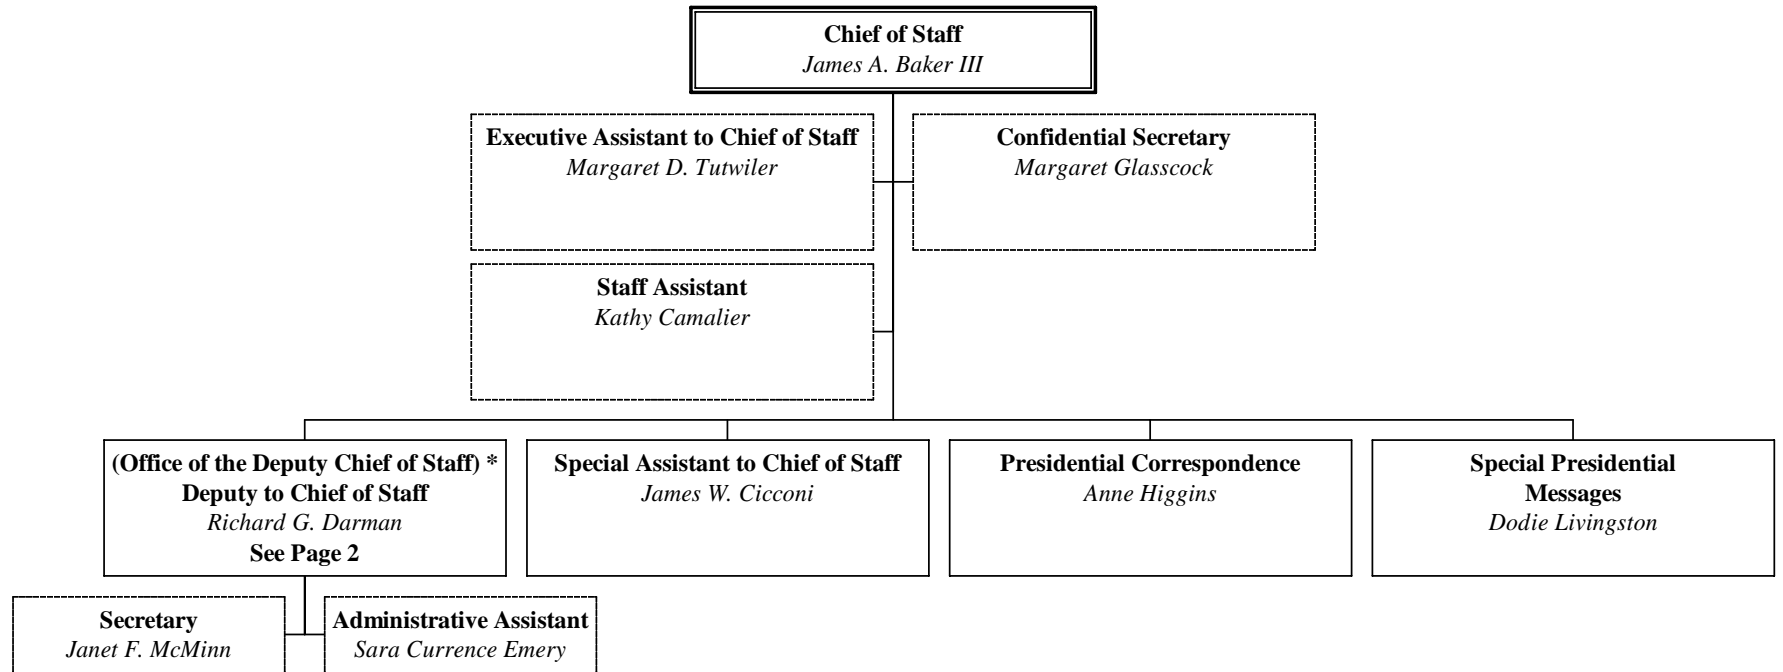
Chief of Staff
James A. Baker III

Executive Assistant to Chief of Staff
Margaret D. Tutwiler

Confidential Secretary
Margaret Glasscock

Staff Assistant
Kathy Camalier

(Office of the Deputy Chief of Staff) *
Deputy to Chief of Staff
Richard G. Darman
See Page 2

Special Assistant to Chief of Staff
James W. Cicconi

Presidential Correspondence
Anne Higgins

Special Presidential Messages
Dodie Livingston

Secretary
Janet F. McMinn

Administrative Assistant
Sara Currence Emery